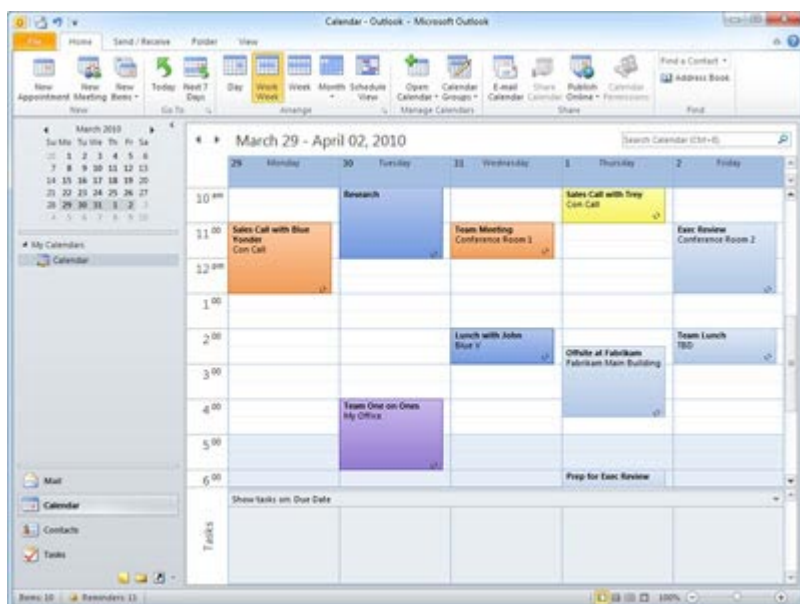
Calendar - Outlook - Microsoft Outlook

File Home Send / Receive Folder View

New Appointment New Meeting New Items New
Today Next 7 Days Go To
Day Work Week Week Month Schedule View Arrange
Open Calendar Calendar Groups Manage Calendars
E-mail Calendar Share Calendar Publish Online Calendar Permissions Share
Find a Contact Address Book Find

March 2010
Su Mo Tu We Th Fr Sa
28 1 2 3 4 5 6
7 8 9 10 11 12 13
14 15 16 17 18 19 20
21 22 23 24 25 26 27
28 29 30 31 1 2 3
4 5 6 7 8 9 10

My Calendars
Calendar

March 29 - April 02, 2010

Search Calendar (Ctrl+E)

| | 29 Monday | 30 Tuesday | 31 Wednesday | 1 Thursday | 2 Friday |
|---|---|---|---|---|---|
| 10 am | | Research | | Sales Call with Trey Con Call | |
| 11 00 | Sales Call with Blue Yonder Con Call | | Team Meeting Conference Room 1 | | Exec Review Conference Room 2 |
| 12 pm | | | | | |
| 1 00 | | | | | |
| 2 00 | | | Lunch with John Blue V | Offsite at Fabrikam Fabrikam Main Building | Team Lunch TBD |
| 3 00 | | | | | |
| 4 00 | | Team One on Ones My Office | | | |
| 5 00 | | | | | |
| 6 00 | | | | Prep for Exec Review | |

Show tasks on: Due Date

Tasks

Mail
Calendar
Contacts
Tasks

Items: 10 Reminders: 11 100%